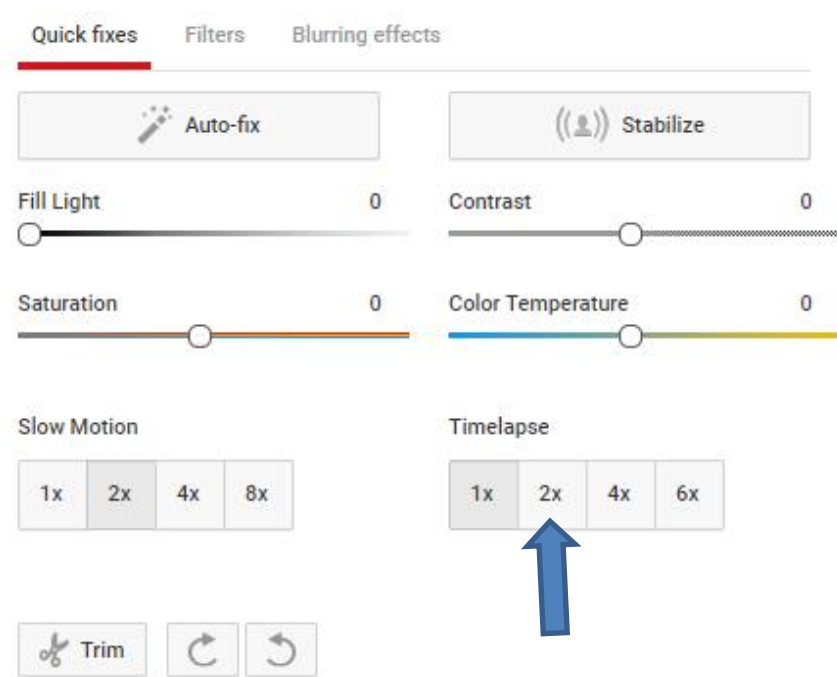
Quick fixes Filters Blurring effects

Auto-fix

Stabilize

Fill Light 0

Contrast 0

Saturation 0

Color Temperature 0

Slow Motion

| 1x | 2x | 4x | 8x |
|---|---|---|---|

Timelapse

| 1x | 2x | 4x | 6x |
|---|---|---|---|

Trim